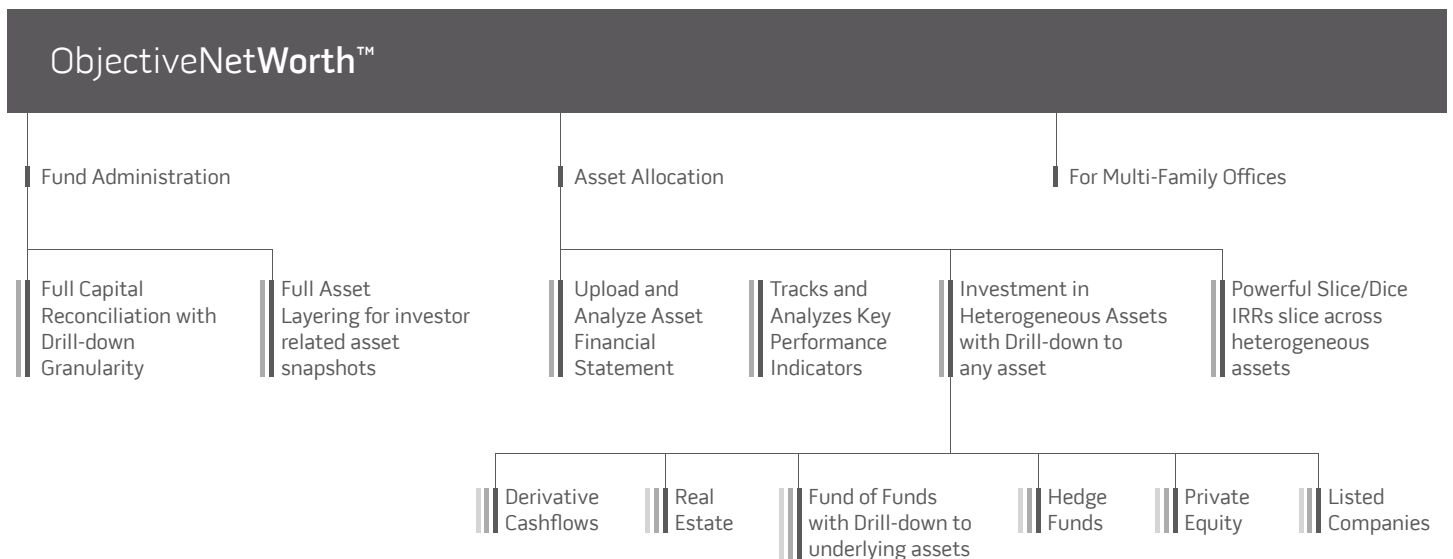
ObjectiveNetWorth™

Fund Administration

Asset Allocation

For Multi-Family Offices

Full Capital Reconciliation with Drill-down Granularity

Full Asset Layering for investor related asset snapshots

Upload and Analyze Asset Financial Statement

Tracks and Analyzes Key Performance Indicators

Investment in Heterogeneous Assets with Drill-down to any asset

Powerful Slice/Dice IRRs slice across heterogeneous assets

Derivative Cashflows

Real Estate

Fund of Funds with Drill-down to underlying assets

Hedge Funds

Private Equity

Listed Companies